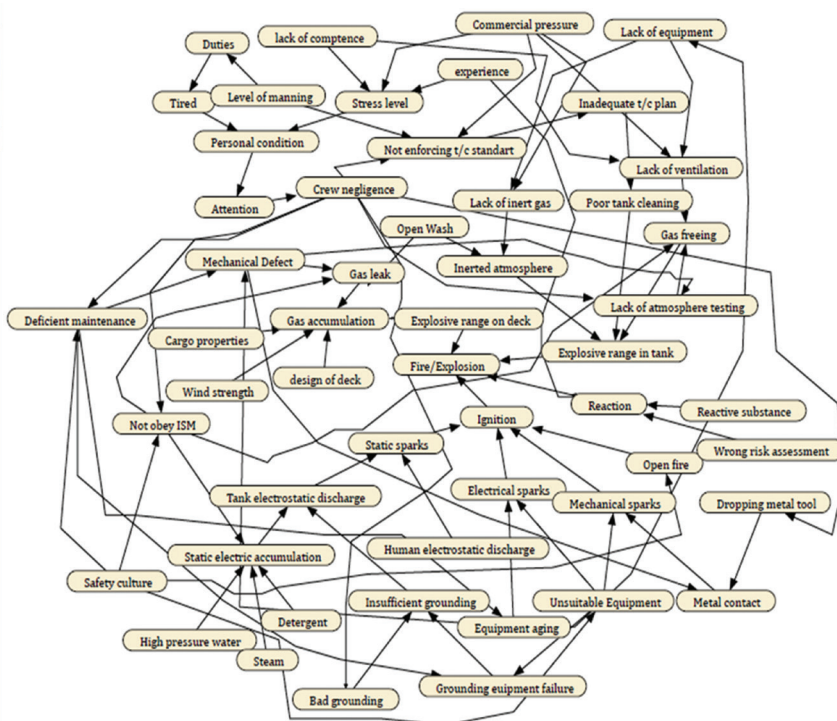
Commercial pressure
Lack of equipment
lack of comptence
Duties
experience
Level of manning
Tired
Stress level
Inadequate t/c plan
Personal condition
Not enforcing t/c standart
Lack of ventilation
Attention
Crew negligence
Lack of inert gas
Poor tank cleaning
Open Wash
Gas freeing
Mechanical Defect
Gas leak
Inerted atmosphere
Lack of atmosphere testing
Deficient maintenance
Gas accumulation
Explosive range on deck
Cargo properties
Explosive range in tank
Fire/Explosion
design of deck
Wind strength
Reaction
Reactive substance
Not obey ISM
Ignition
Static sparks
Wrong risk assessment
Open fire
Electrical sparks
Tank electrostatic discharge
Mechanical sparks
Dropping metal tool
Static electric accumulation
Human electrostatic discharge
Safety culture
Unsuitable Equipment
Metal contact
Insufficient grounding
Detergent
Equipment aging
High pressure water
Steam
Bad grounding
Grounding euipment failure